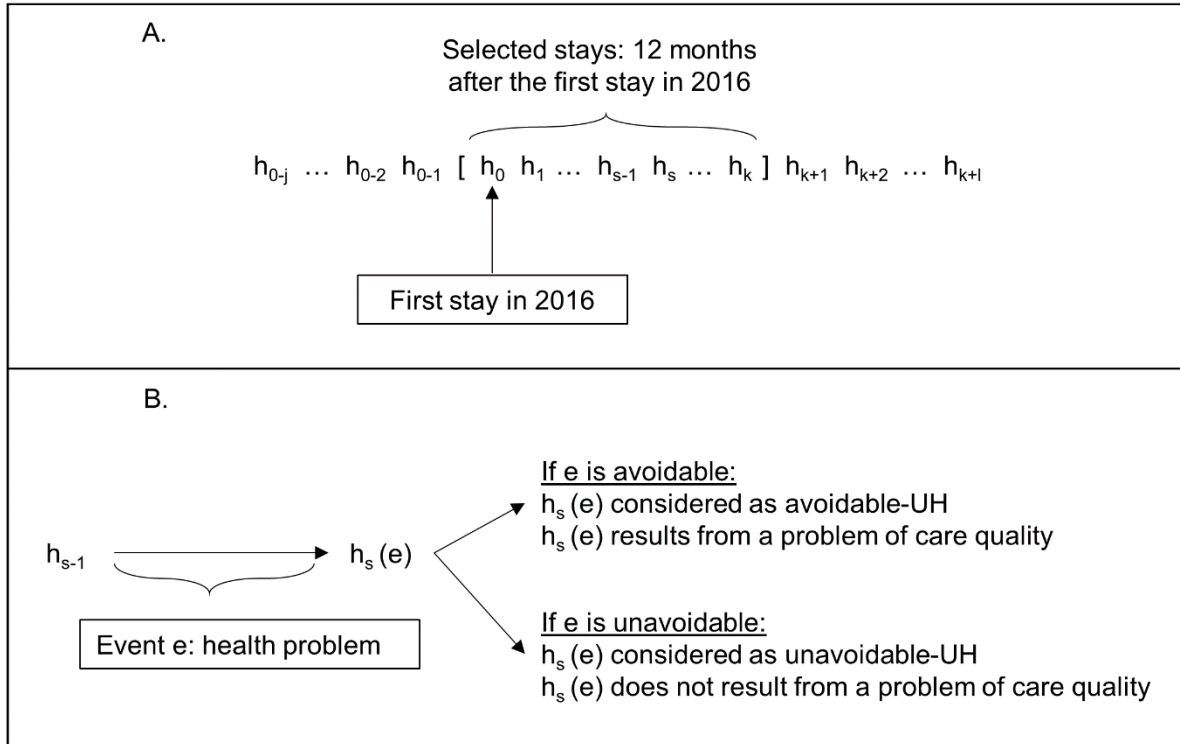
A.

Selected stays: 12 months after the first stay in 2016

$h_{0-j}$ … $h_{0-2}$ $h_{0-1}$ [ $h_0$ $h_1$ … $h_{s-1}$ $h_s$ … $h_k$ ] $h_{k+1}$ $h_{k+2}$ … $h_{k+l}$

First stay in 2016

B.

$h_{s-1}$ $h_s$ (e)

Event e: health problem

If e is avoidable:
$h_s$ (e) considered as avoidable-UH
$h_s$ (e) results from a problem of care quality

If e is unavoidable:
$h_s$ (e) considered as unavoidable-UH
$h_s$ (e) does not result from a problem of care quality